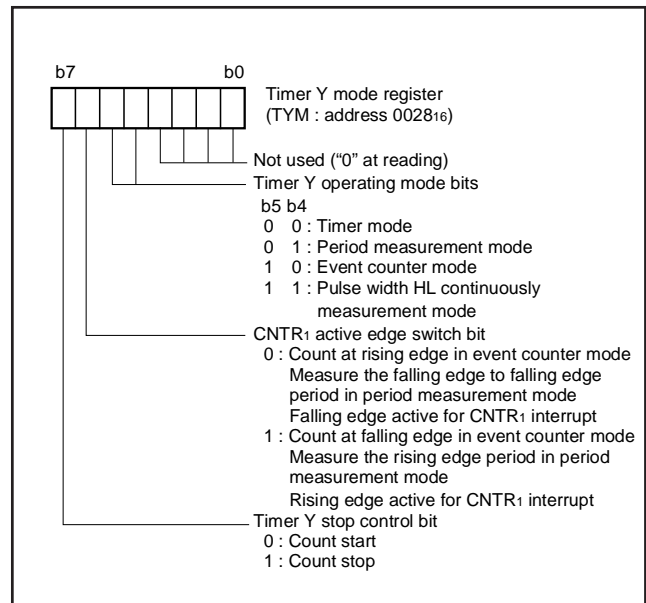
b7 b0

Timer Y mode register
(TYM : address $0028_{16}$)

Not used ("0" at reading)

Timer Y operating mode bits
b5 b4
0 0 : Timer mode
0 1 : Period measurement mode
1 0 : Event counter mode
1 1 : Pulse width HL continuously measurement mode

$CNTR_1$ active edge switch bit
0 : Count at rising edge in event counter mode
Measure the falling edge to falling edge period in period measurement mode
Falling edge active for $CNTR_1$ interrupt
1 : Count at falling edge in event counter mode
Measure the rising edge period in period measurement mode
Rising edge active for $CNTR_1$ interrupt

Timer Y stop control bit
0 : Count start
1 : Count stop